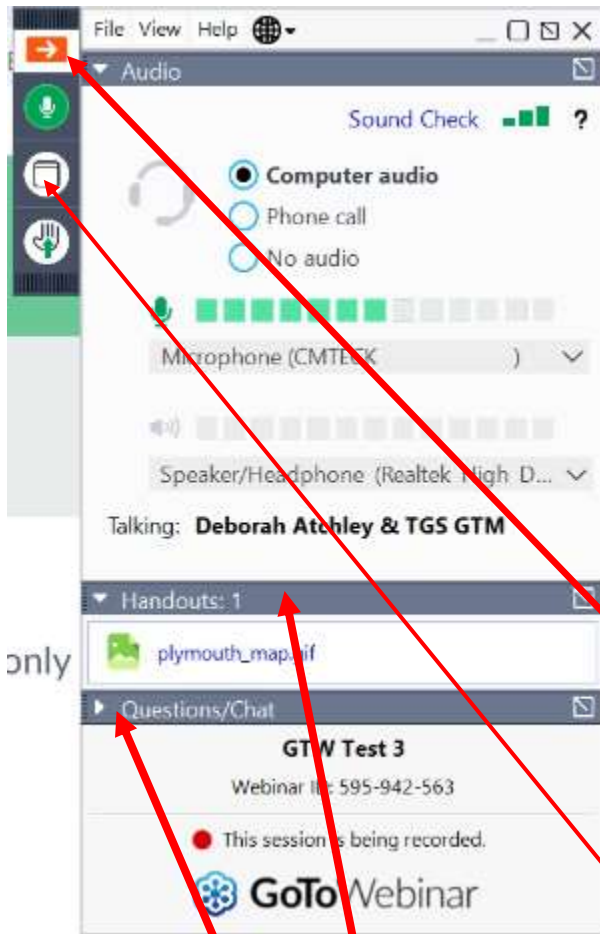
File View Help

Audio

Sound Check ?

Computer audio
Phone call
No audio

Microphone (CMTECK )

Speaker/Headphone (Realtek High D...

Talking: Deborah Atchley & TGS GTM

Handouts: 1

plymouth_map.gif

Questions/Chat

GTW Test 3

Webinar ID: 595-942-563

This session is being recorded.

GoToWebinar

only